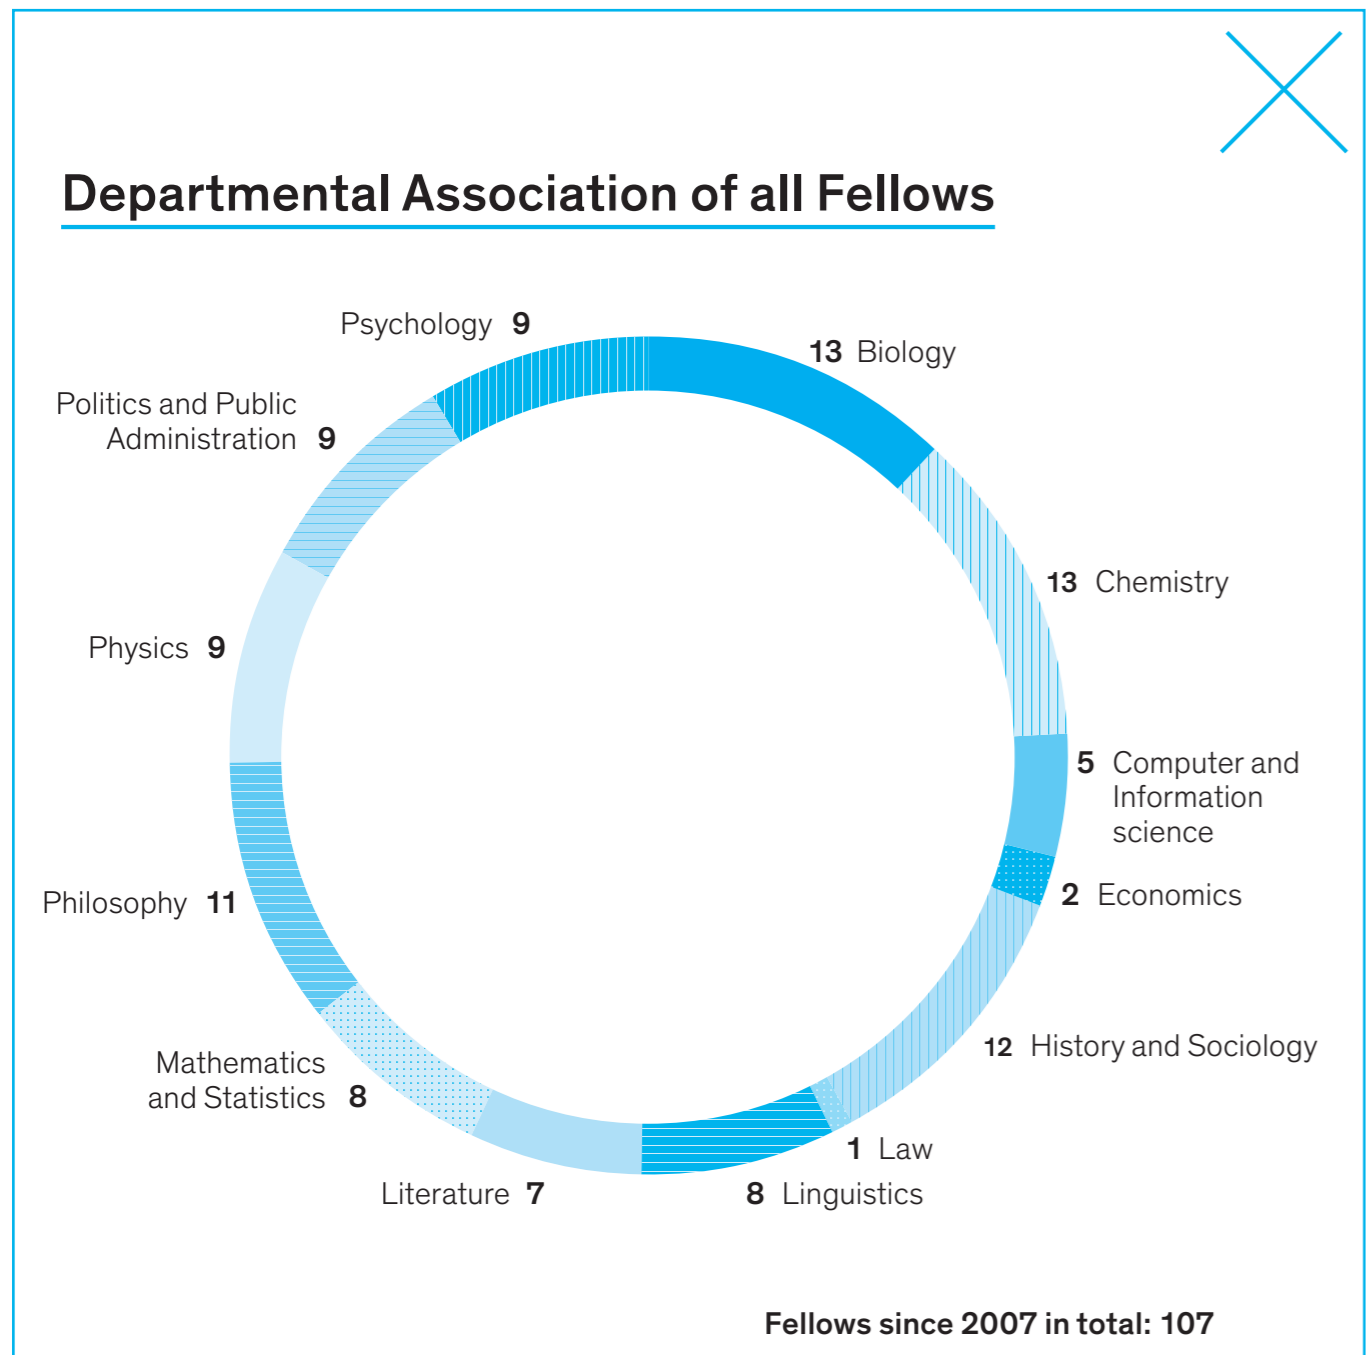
Departmental Association of all Fellows

Psychology 9

13 Biology

Politics and Public Administration 9

13 Chemistry

Physics 9

5 Computer and Information science

2 Economics

Philosophy 11

12 History and Sociology

Mathematics and Statistics 8

1 Law

Literature 7

8 Linguistics

Fellows since 2007 in total: 107